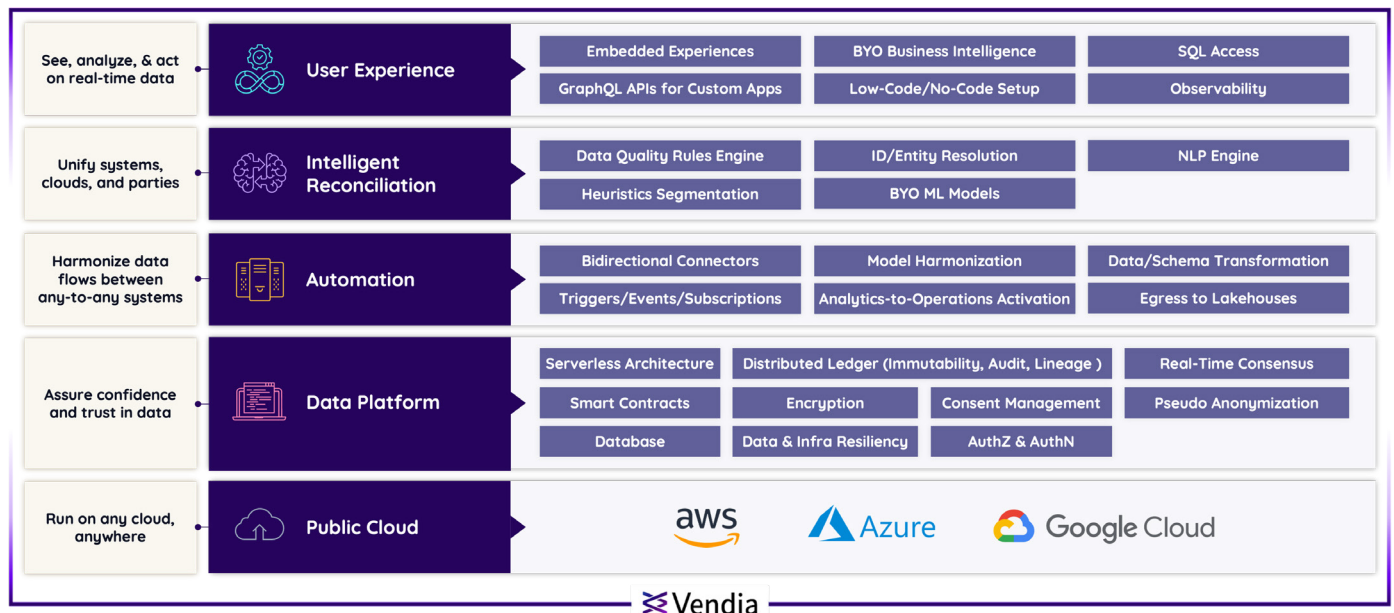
See, analyze, & act on real-time data

User Experience

Embedded Experiences
BYO Business Intelligence
SQL Access
GraphQL APIs for Custom Apps
Low-Code/No-Code Setup
Observability

Unify systems, clouds, and parties

Intelligent Reconciliation

Data Quality Rules Engine
ID/Entity Resolution
NLP Engine
Heuristics Segmentation
BYO ML Models

Harmonize data flows between any-to-any systems

Automation

Bidirectional Connectors
Model Harmonization
Data/Schema Transformation
Triggers/Events/Subscriptions
Analytics-to-Operations Activation
Egress to Lakehouses

Assure confidence and trust in data

Data Platform

Serverless Architecture
Distributed Ledger (Immutability, Audit, Lineage )
Real-Time Consensus
Smart Contracts
Encryption
Consent Management
Pseudo Anonymization
Database
Data & Infra Resiliency
AuthZ & AuthN

Run on any cloud, anywhere

Public Cloud

aws
Azure
Google Cloud

Vendia